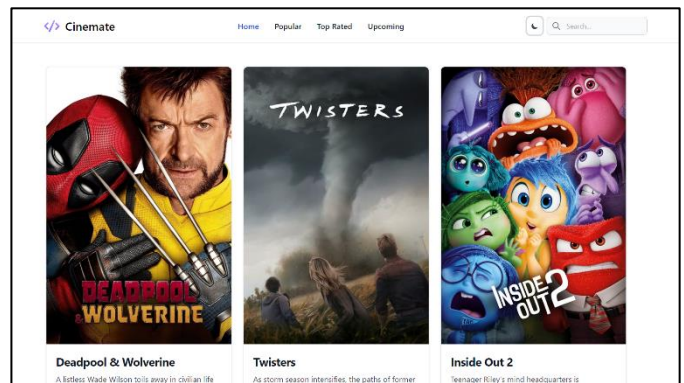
</> Cinemate

Home Popular Top Rated Upcoming

Search...

DEADPOOL & WOLVERINE

Deadpool & Wolverine

A listless Wade Wilson toils away in civilian life

TWISTERS

Twisters

As storm season intensifies, the paths of former

INSIDE OUT 2

Inside Out 2

Teenager Riley's mind headquarters is